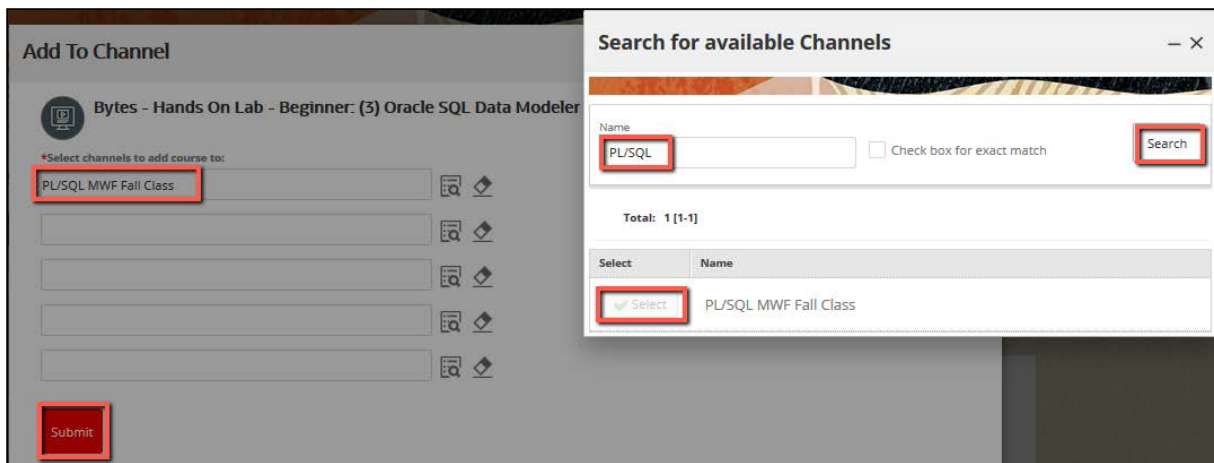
Add To Channel

Bytes - Hands On Lab - Beginner: (3) Oracle SQL Data Modeler

*Select channels to add course to:

PL/SQL MWF Fall Class

Submit

Search for available Channels

– ×

Name

PL/SQL

Check box for exact match

Search

Total: 1 [1-1]

| Select | Name |
|---|---|
| Select | PL/SQL MWF Fall Class |